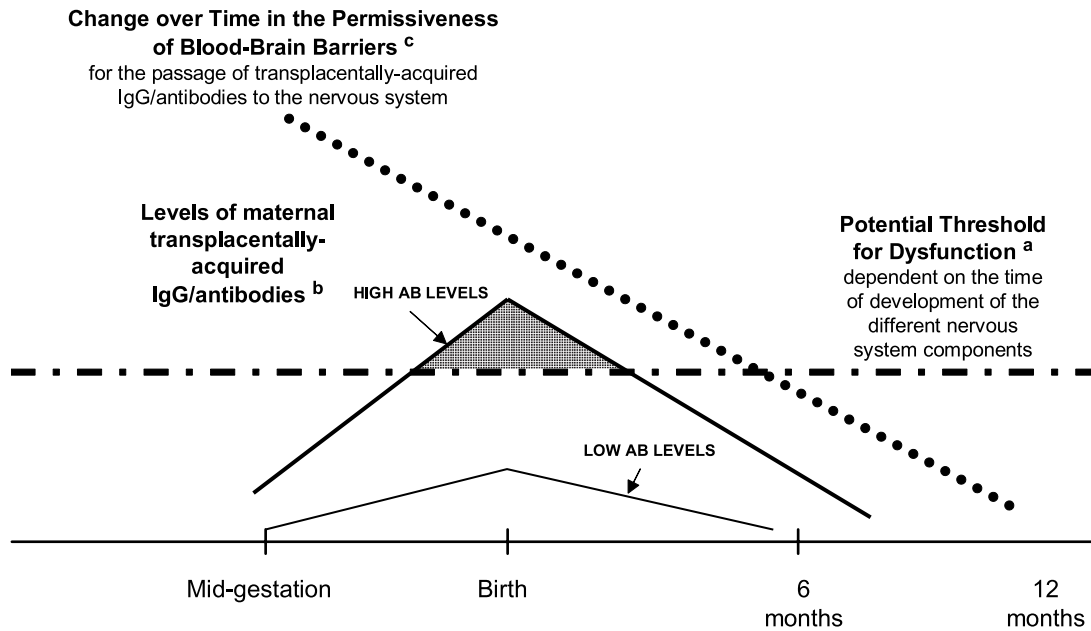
**Change over Time in the Permissiveness of Blood-Brain Barriers $^{c}$**
for the passage of transplacentally-acquired IgG/antibodies to the nervous system

**Levels of maternal transplacentally-acquired IgG/antibodies $^{b}$**

HIGH AB LEVELS

**Potential Threshold for Dysfunction $^{a}$**
dependent on the time of development of the different nervous system components

LOW AB LEVELS

Mid-gestation

Birth

6 months

12 months